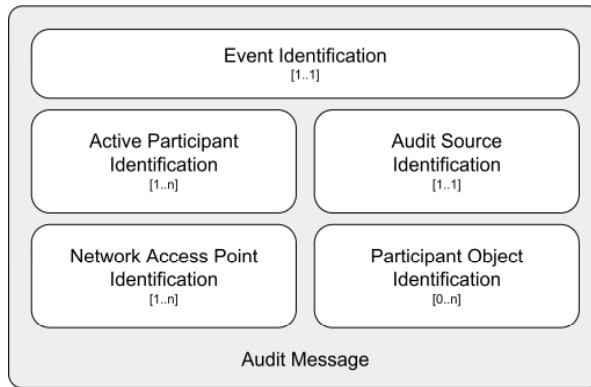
Event Identification
[1..1]

Active Participant Identification
[1..n]

Audit Source Identification
[1..1]

Network Access Point Identification
[1..n]

Participant Object Identification
[0..n]

Audit Message